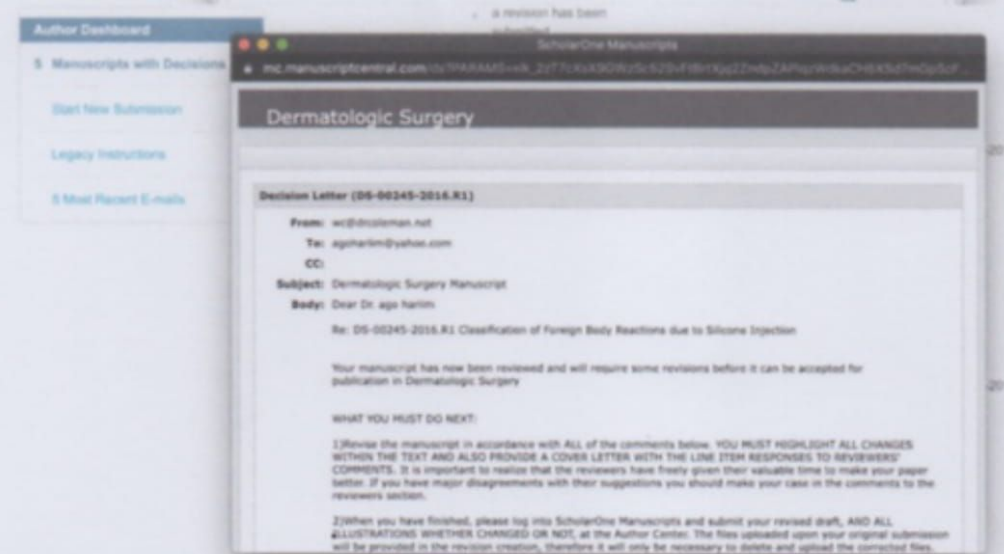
Author Dashboard

5 Manuscripts with Decisions

Start New Submission

Legacy Instructions

5 Most Recent E-mails

a revision has been submitted

ScholarOne Manuscripts

mc.manuscriptcentral.com/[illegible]

Dermatologic Surgery

Decision Letter (DS-00245-2016.R1)

From: wc@drcoleman.net

To: agoharlim@yahoo.com

CC:

Subject: Dermatologic Surgery Manuscript

Body: Dear Dr. ago harlim

Re: DS-00245-2016.R1 Classification of Foreign Body Reactions due to Silicone Injection

Your manuscript has now been reviewed and will require some revisions before it can be accepted for publication in Dermatologic Surgery

WHAT YOU MUST DO NEXT:

1)Revise the manuscript in accordance with ALL of the comments below. YOU MUST HIGHLIGHT ALL CHANGES WITHIN THE TEXT AND ALSO PROVIDE A COVER LETTER WITH THE LINE ITEM RESPONSES TO REVIEWERS' COMMENTS. It is important to realize that the reviewers have freely given their valuable time to make your paper better. If you have major disagreements with their suggestions you should make your case in the comments to the reviewers section.

2)When you have finished, please log into ScholarOne Manuscripts and submit your revised draft, AND ALL ILLUSTRATIONS WHETHER CHANGED OR NOT, at the Author Center. The files uploaded upon your original submission will be provided in the revision creation, therefore it will only be necessary to delete and upload the corrected files.

20

20